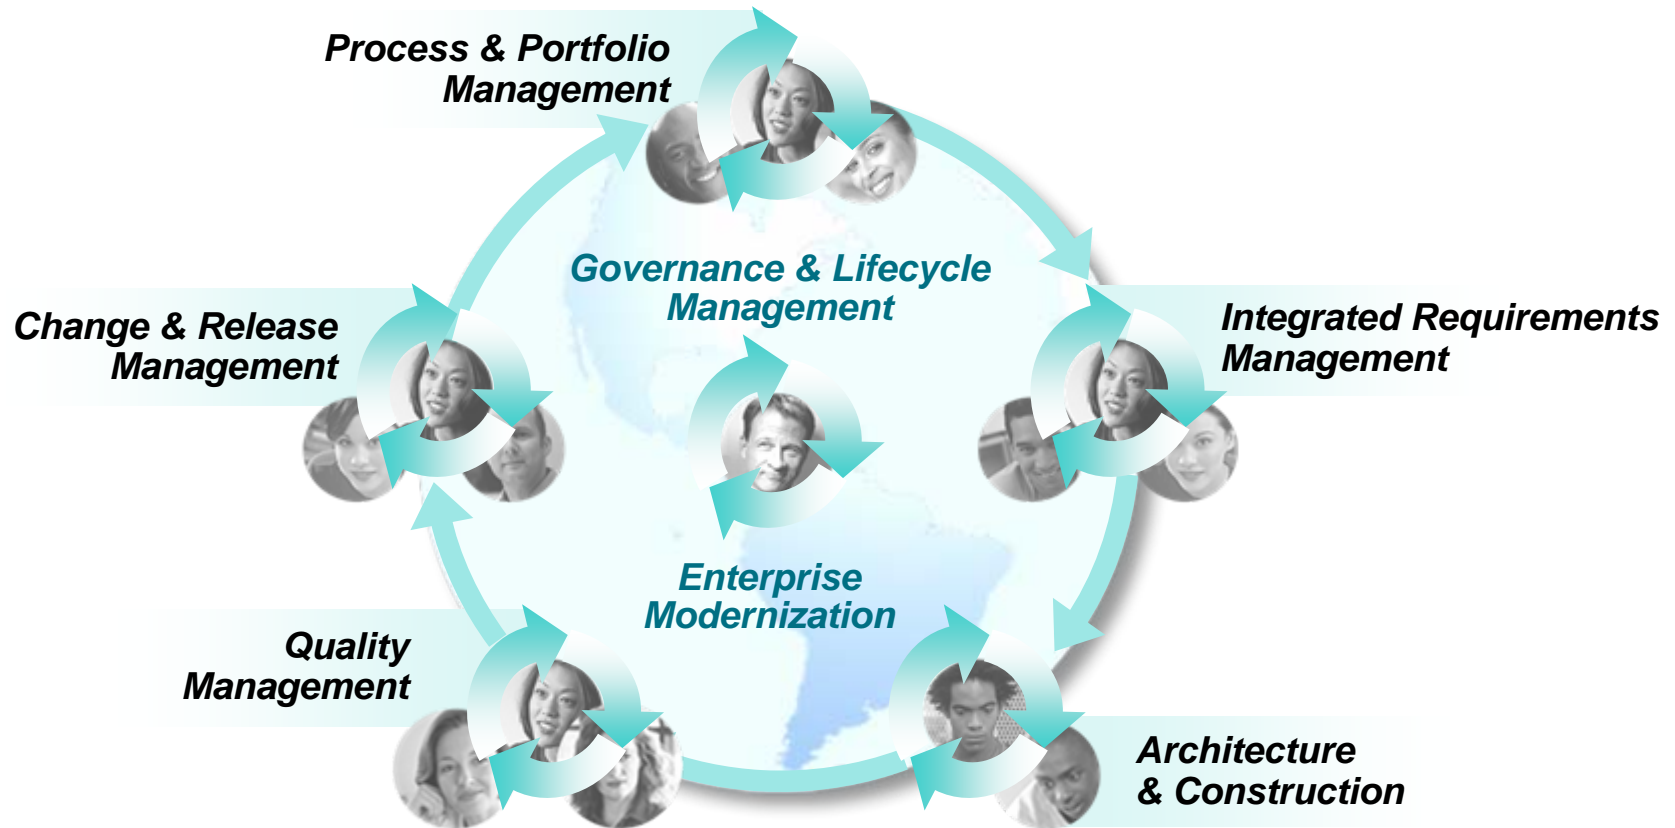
Process & Portfolio Management

Change & Release Management

Governance & Lifecycle Management

Integrated Requirements Management

Enterprise Modernization

Quality Management

Architecture & Construction